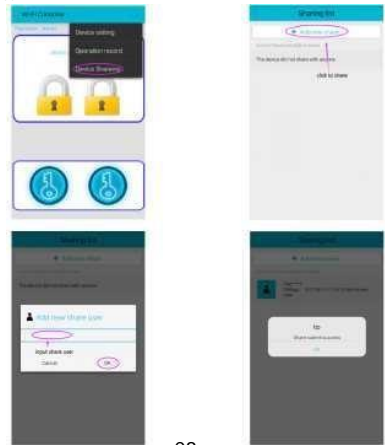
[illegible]

Device setting
Operation record
Device Sharing

Sharing list

Add new share

The device did not share with anyone

click to share

Sharing list

Add new share

The device did not share with anyone

Add new share user

Input share user

Cancel

OK

Sharing list

Add new share

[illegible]

tip

Share submit success

OK

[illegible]